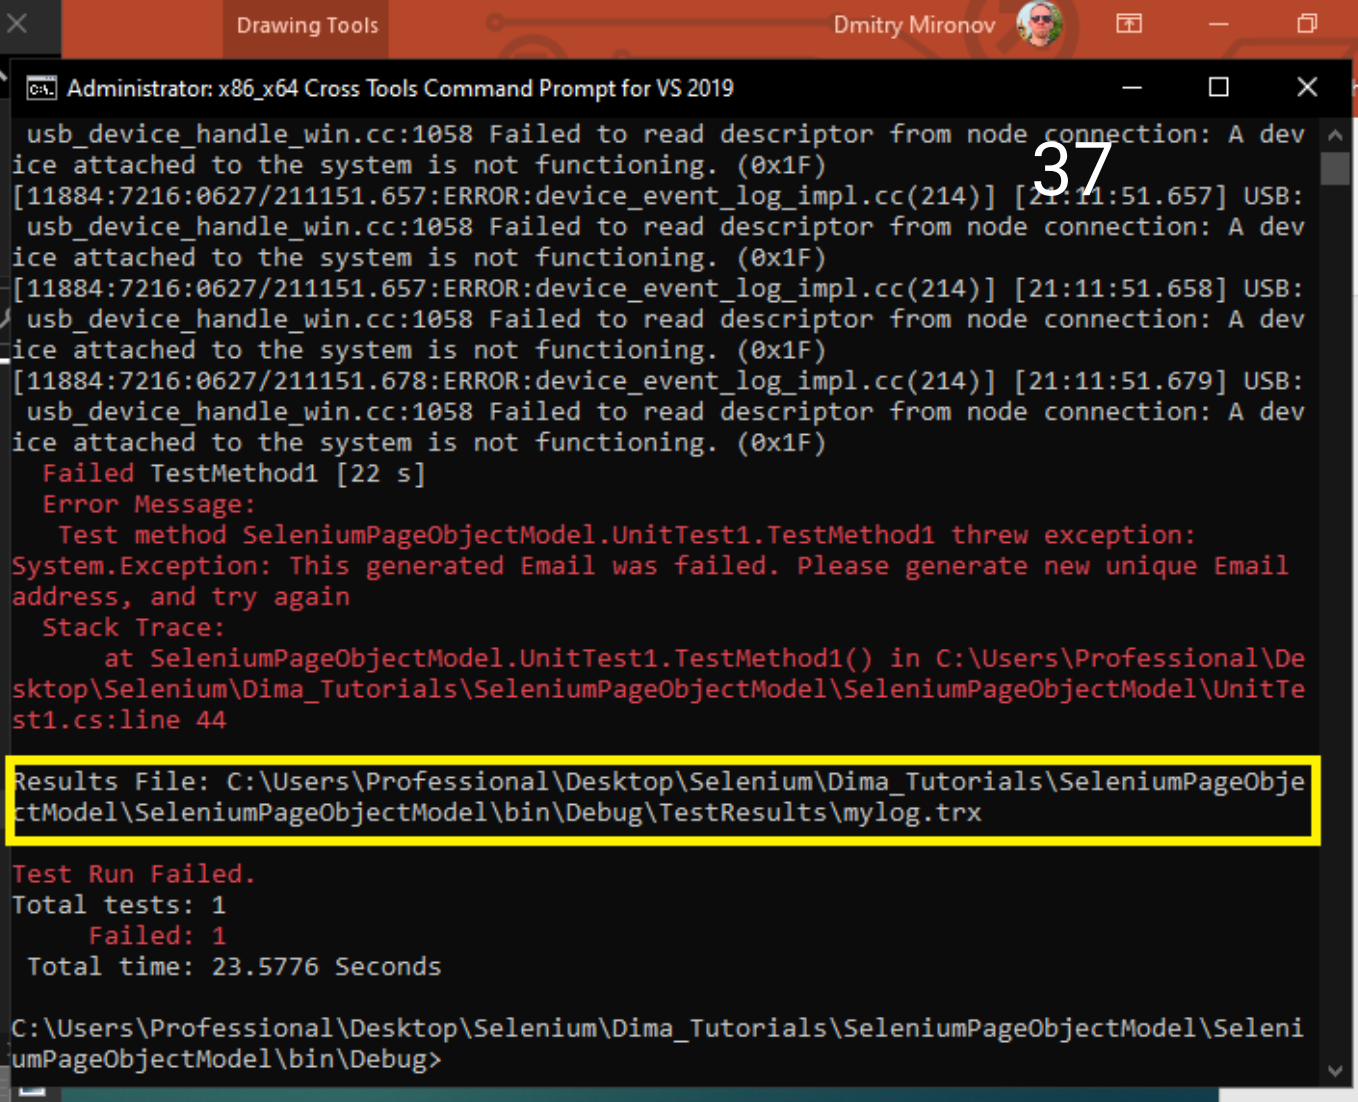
Drawing Tools
Dmitry Mironov

Administrator: x86_x64 Cross Tools Command Prompt for VS 2019

usb_device_handle_win.cc:1058 Failed to read descriptor from node connection: A device attached to the system is not functioning. (0x1F)
37
[11884:7216:0627/211151.657:ERROR:device_event_log_impl.cc(214)] [21:11:51.657] USB: usb_device_handle_win.cc:1058 Failed to read descriptor from node connection: A device attached to the system is not functioning. (0x1F)
[11884:7216:0627/211151.657:ERROR:device_event_log_impl.cc(214)] [21:11:51.658] USB: usb_device_handle_win.cc:1058 Failed to read descriptor from node connection: A device attached to the system is not functioning. (0x1F)
[11884:7216:0627/211151.678:ERROR:device_event_log_impl.cc(214)] [21:11:51.679] USB: usb_device_handle_win.cc:1058 Failed to read descriptor from node connection: A device attached to the system is not functioning. (0x1F)
Failed TestMethod1 [22 s]
Error Message:
Test method SeleniumPageObjectModel.UnitTest1.TestMethod1 threw exception:
System.Exception: This generated Email was failed. Please generate new unique Email address, and try again
Stack Trace:
at SeleniumPageObjectModel.UnitTest1.TestMethod1() in C:\Users\Professional\Desktop\Selenium\Dima_Tutorials\SeleniumPageObjectModel\SeleniumPageObjectModel\UnitTest1.cs:line 44

Results File: C:\Users\Professional\Desktop\Selenium\Dima_Tutorials\SeleniumPageObjectModel\SeleniumPageObjectModel\bin\Debug\TestResults\mylog.trx

Test Run Failed.
Total tests: 1
Failed: 1
Total time: 23.5776 Seconds

C:\Users\Professional\Desktop\Selenium\Dima_Tutorials\SeleniumPageObjectModel\SeleniumPageObjectModel\bin\Debug>